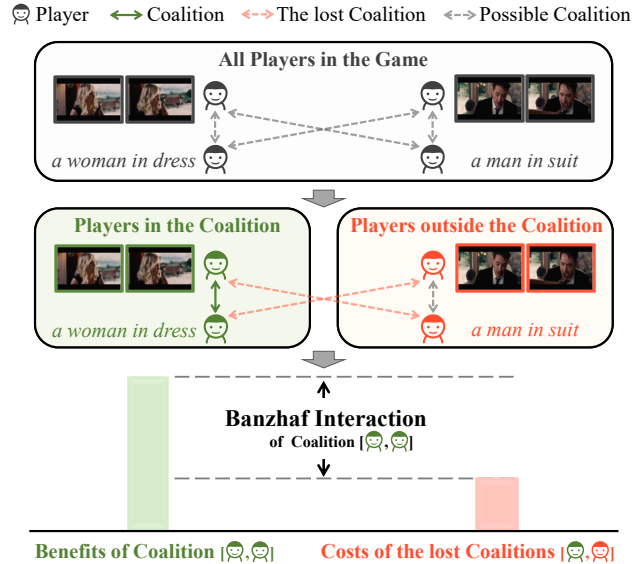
Player Coalition The lost Coalition Possible Coalition

All Players in the Game

a woman in dress

a man in suit

Players in the Coalition

a woman in dress

Players outside the Coalition

a man in suit

Banzhaf Interaction of Coalition [ , ]

Benefits of Coalition [ , ]

Costs of the lost Coalitions [ , ]